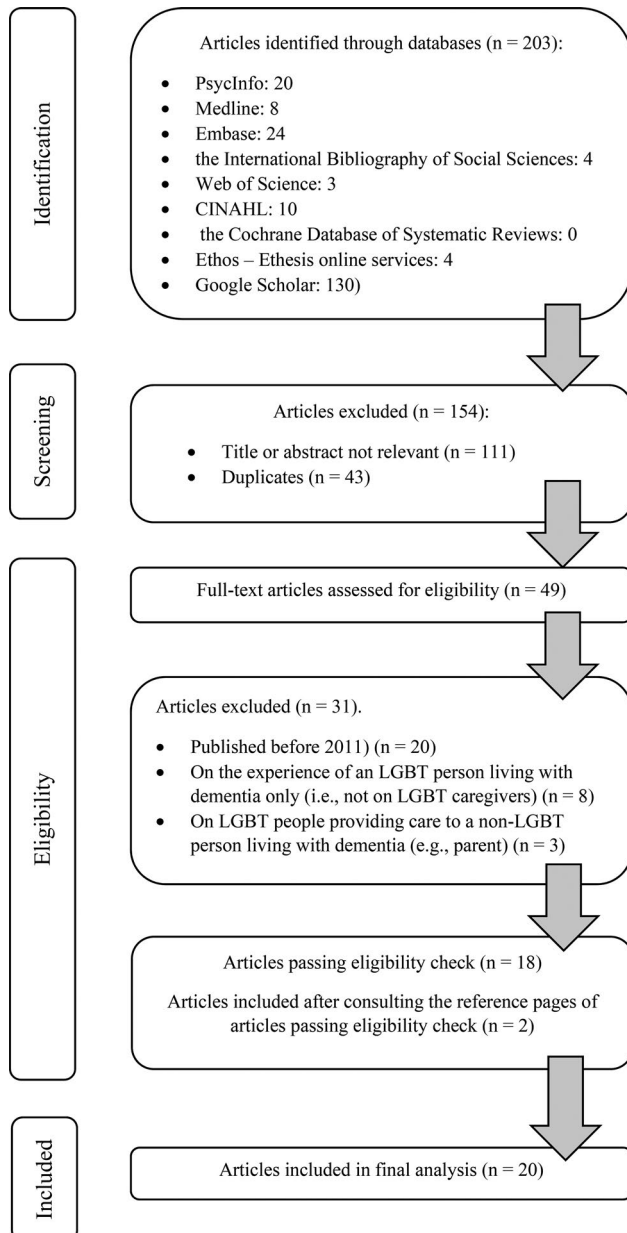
Identification

Articles identified through databases (n = 203):

- PsycInfo: 20
- Medline: 8
- Embase: 24
- the International Bibliography of Social Sciences: 4
- Web of Science: 3
- CINAHL: 10
- the Cochrane Database of Systematic Reviews: 0
- Ethos – Ethesis online services: 4
- Google Scholar: 130)

Screening

Articles excluded (n = 154):

- Title or abstract not relevant (n = 111)
- Duplicates (n = 43)

Eligibility

Full-text articles assessed for eligibility (n = 49)

Articles excluded (n = 31).

- Published before 2011) (n = 20)
- On the experience of an LGBT person living with dementia only (i.e., not on LGBT caregivers) (n = 8)
- On LGBT people providing care to a non-LGBT person living with dementia (e.g., parent) (n = 3)

Articles passing eligibility check (n = 18)

Articles included after consulting the reference pages of articles passing eligibility check (n = 2)

Included

Articles included in final analysis (n = 20)